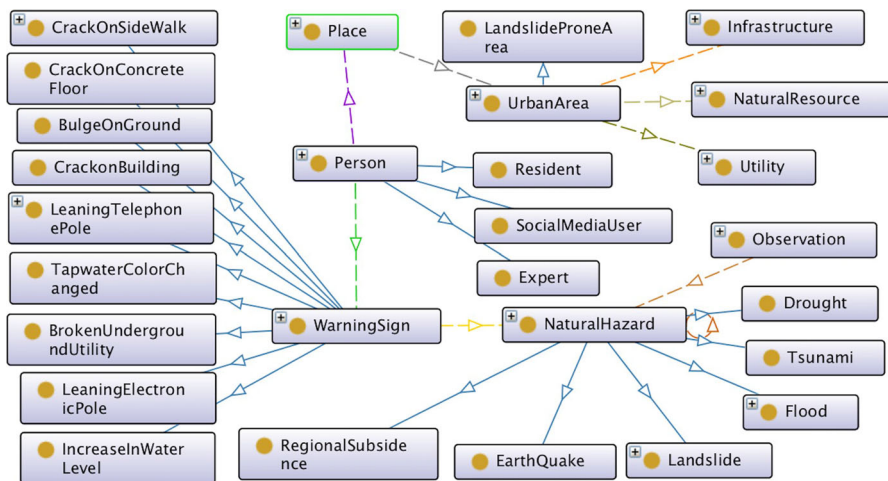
CrackOnSideWalk

CrackOnConcreteFloor

BulgeOnGround

CrackonBuilding

LeaningTelephonePole

TapwaterColorChanged

BrokenUndergroundUtility

LeaningElectronicPole

IncreaseInWaterLevel

Place

Person

WarningSign

LandslideProneArea

UrbanArea

Infrastructure

NaturalResource

Utility

Resident

SocialMediaUser

Expert

Observation

NaturalHazard

Drought

Tsunami

Flood

RegionalSubsidence

EarthQuake

Landslide